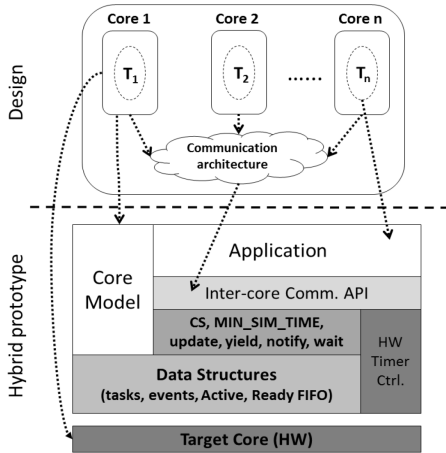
Design

Core 1
Core 2
Core n
$T_1$
$T_2$
......
$T_n$
Communication architecture

Hybrid prototype

Core Model
Application
Inter-core Comm. API
CS, MIN_SIM_TIME, update, yield, notify, wait
HW Timer Ctrl.
Data Structures
(tasks, events, Active, Ready FIFO)
Target Core (HW)